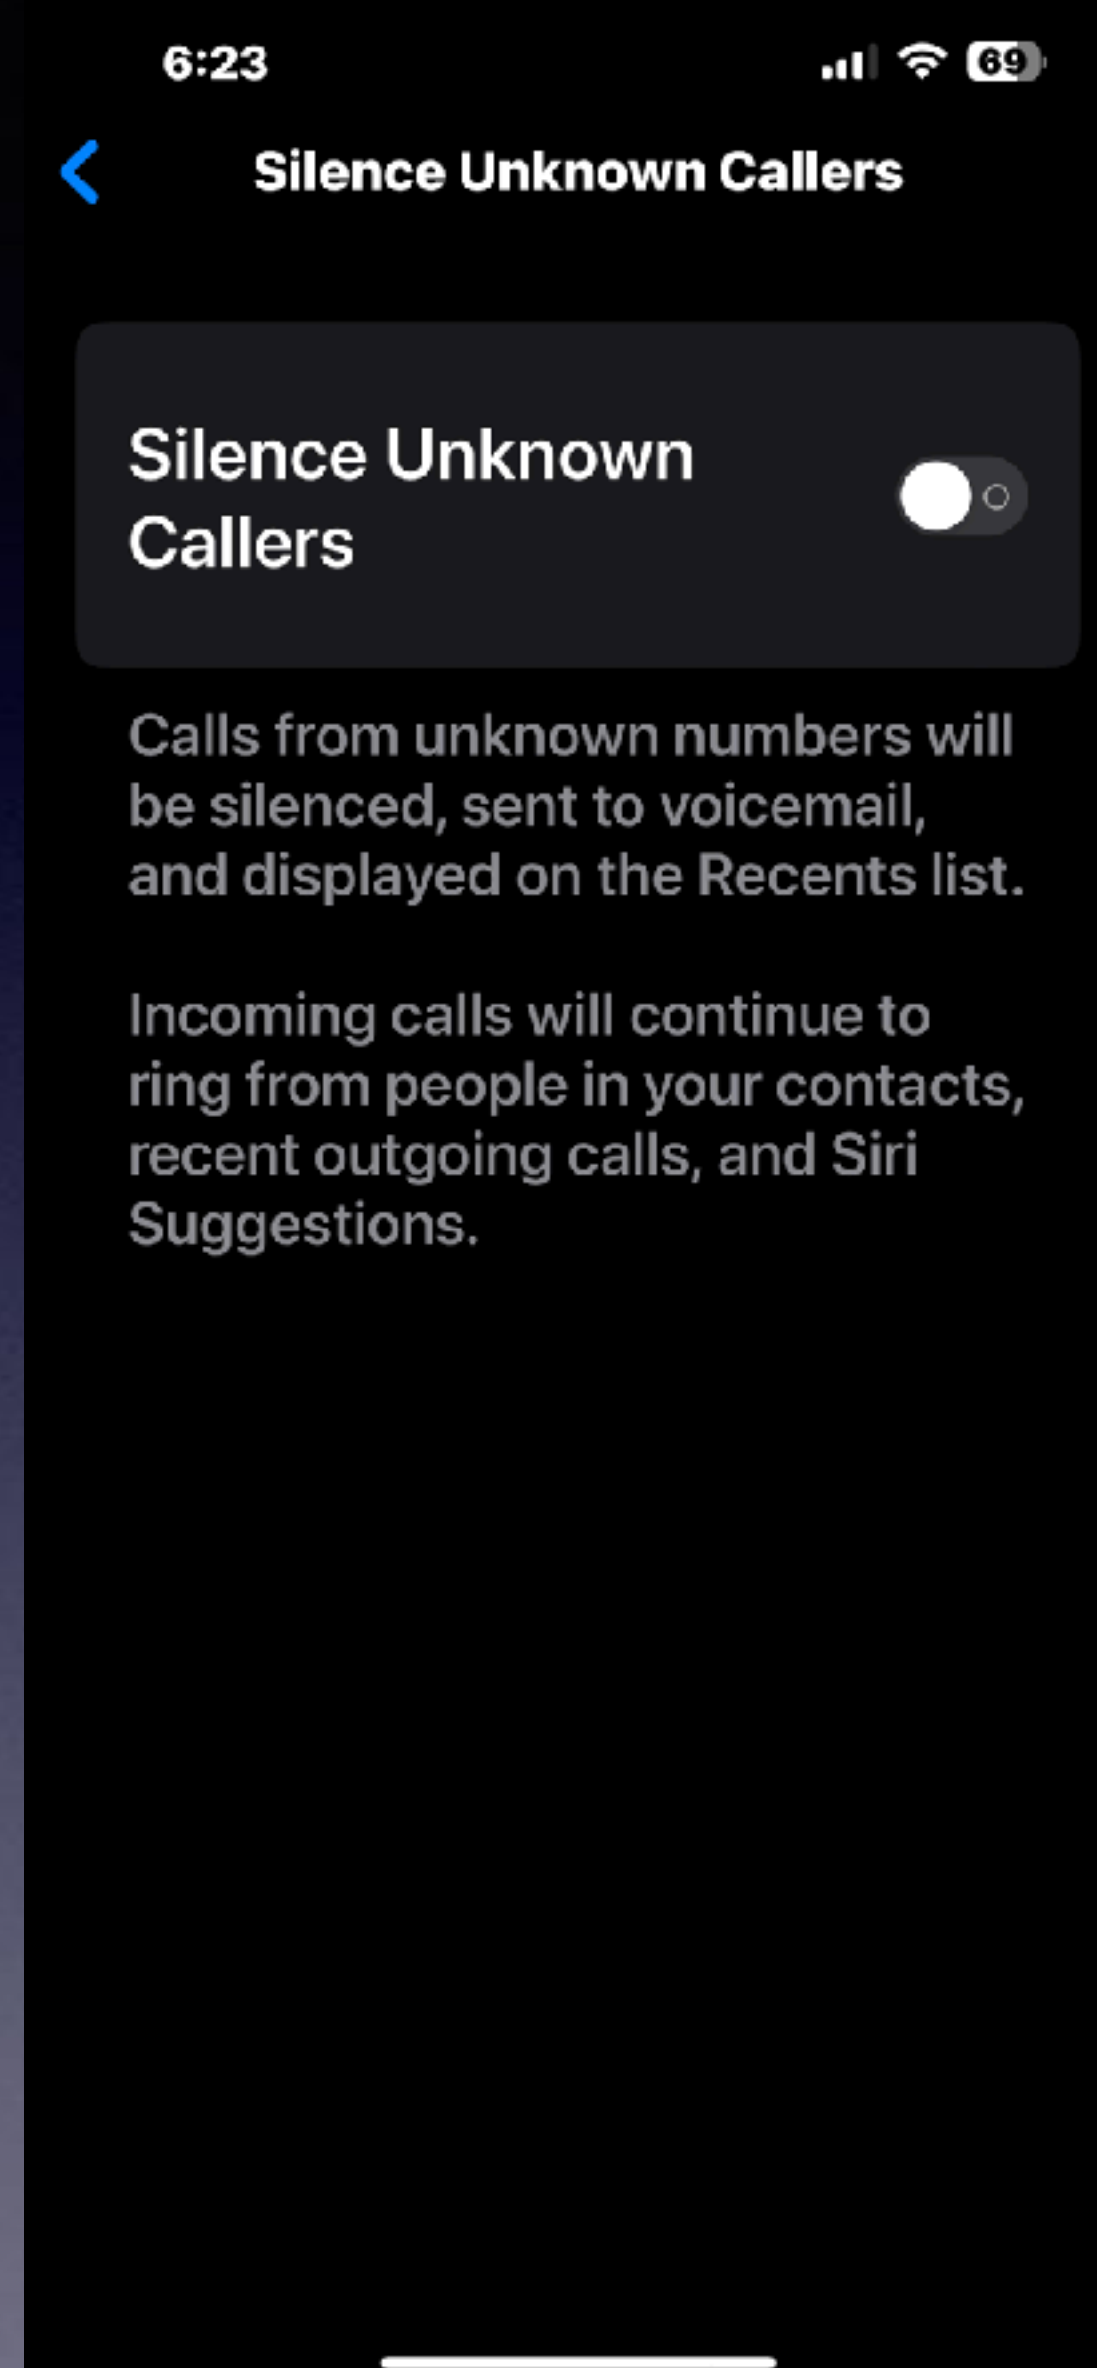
6:23

69

Silence Unknown Callers

Silence Unknown Callers

Calls from unknown numbers will be silenced, sent to voicemail, and displayed on the Recents list.

Incoming calls will continue to ring from people in your contacts, recent outgoing calls, and Siri Suggestions.